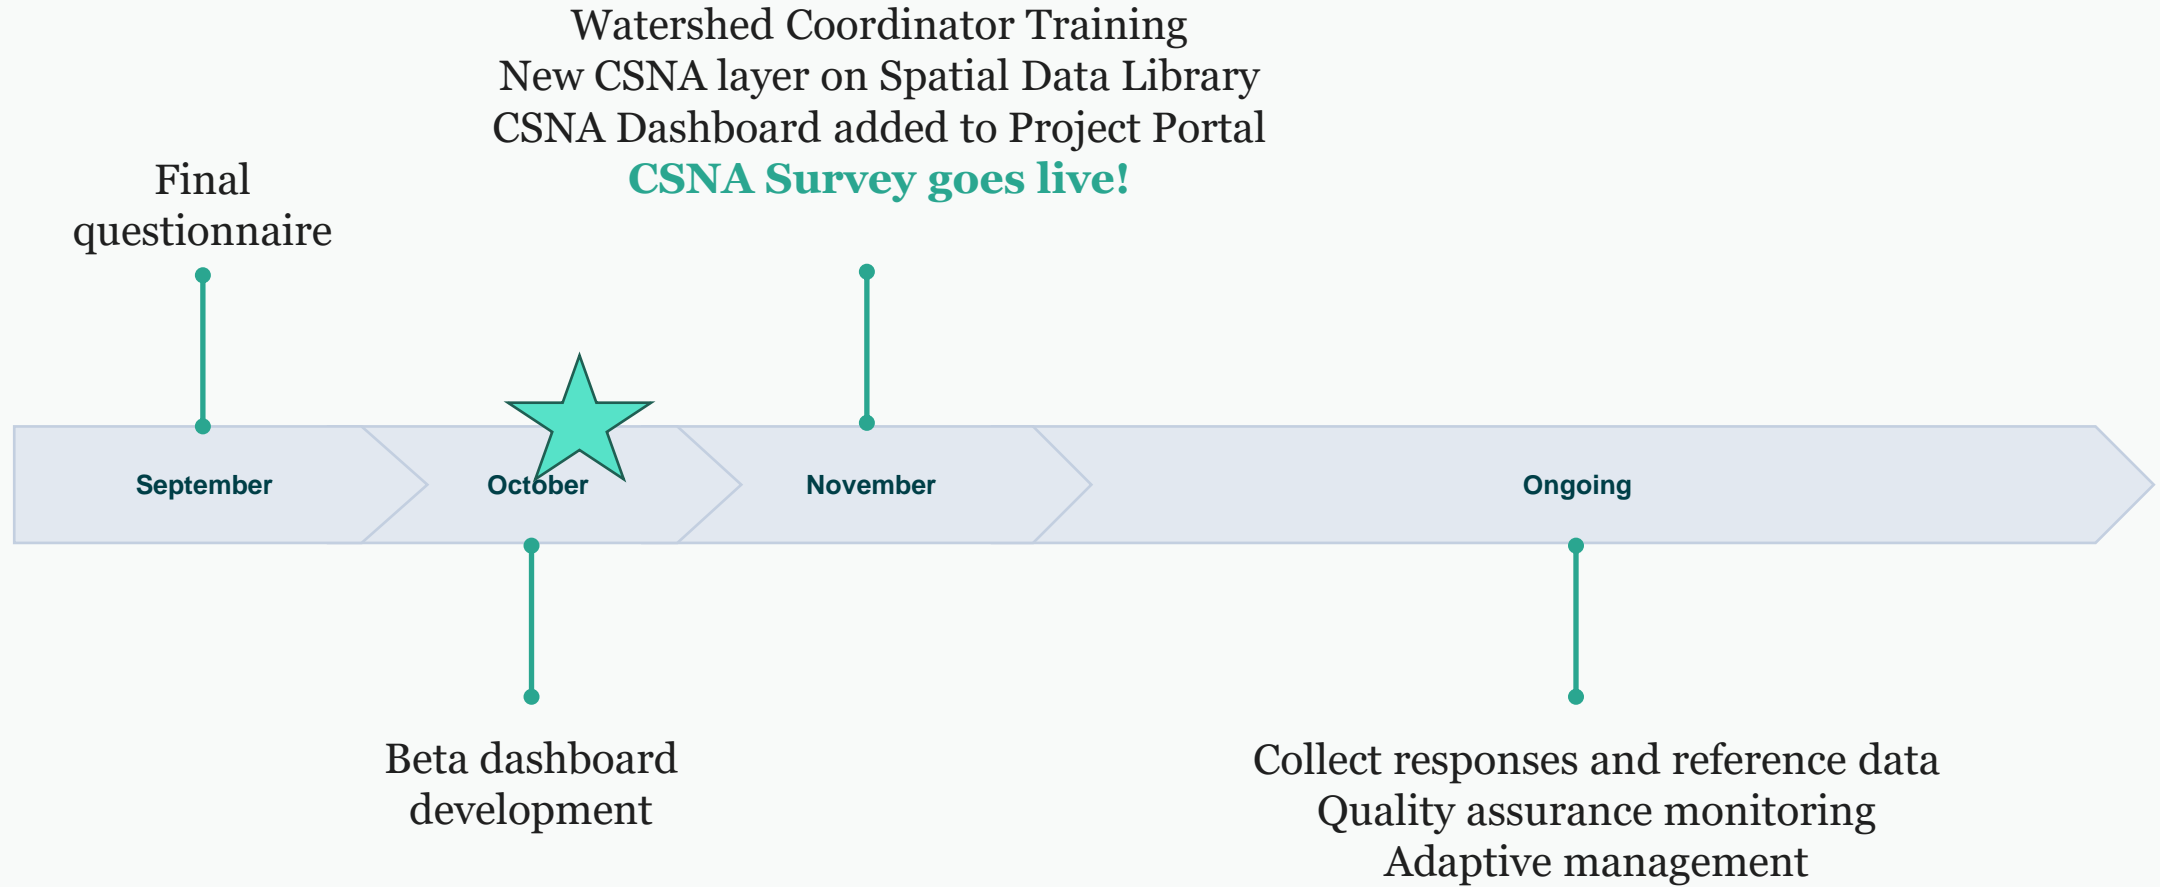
Watershed Coordinator Training
New CSNA layer on Spatial Data Library
CSNA Dashboard added to Project Portal
CSNA Survey goes live!

Final questionnaire

September

October

November

Ongoing

Beta dashboard development

Collect responses and reference data
Quality assurance monitoring
Adaptive management